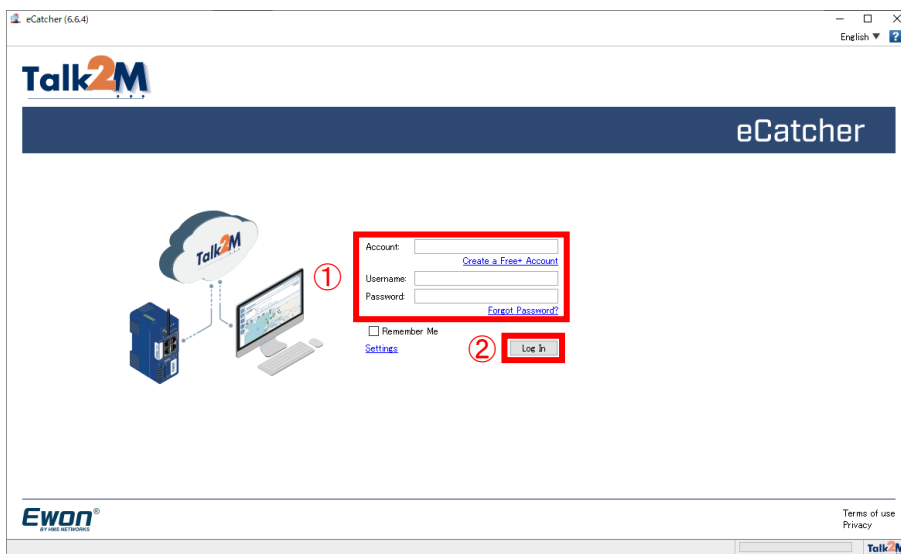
eCatcher (6.6.4)

English ▼ ?

Talk2M

eCatcher

Talk2M

①

Account:

Create a Free+ Account

Username:

Password:

Forgot Password?

Remember Me

Settings

②

Log In

Ewon®
BY HMS NETWORKS

Terms of use
Privacy

Talk2M